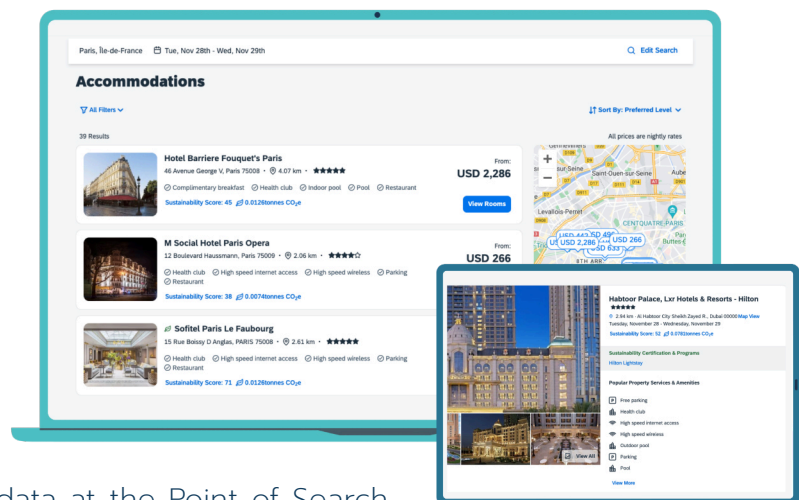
Paris, Île-de-France Tue, Nov 28th - Wed, Nov 29th

Edit Search

Accommodations

All Filters

Sort By: Preferred Level

39 Results

All prices are nightly rates

Hotel Barriere Fouquet's Paris

46 Avenue George V, Paris 75008 • 4.07 km • ★★★★★

Complimentary breakfast Health club Indoor pool Pool Restaurant

Sustainability Score: 45 0.0126tonnes $CO_2e$

From:

USD 2,286

View Rooms

M Social Hotel Paris Opera

12 Boulevard Haussmann, Paris 75009 • 2.06 km • ★★★★☆

Health club High speed internet access High speed wireless Parking Restaurant

Sustainability Score: 38 0.0074tonnes $CO_2e$

From:

USD 266

Sofitel Paris Le Faubourg

15 Rue Boissy D Anglas, PARIS 75008 • 2.61 km • ★★★★★

Health club High speed internet access High speed wireless Parking Restaurant

Sustainability Score: 71 0.0126tonnes $CO_2e$

Saint-Ouen-sur-Seine

Levallois-Perret

CENTQUATRE-PARIS

USD 2,286

USD 266

Habtoor Palace, Lxr Hotels & Resorts - Hilton

★★★★★

2.94 km · Al Habtoor City Sheikh Zayed R., Dubai 00000 Map View

Tuesday, November 28 - Wednesday, November 29

Sustainability Score: 52 0.0781tonnes $CO_2e$

Sustainability Certification & Programs

Hilton Lightstay

Popular Property Services & Amenities

Free parking

Health club

High speed internet access

High speed wireless

Outdoor pool

Parking

Pool

View All

View More

data at the Point of Search